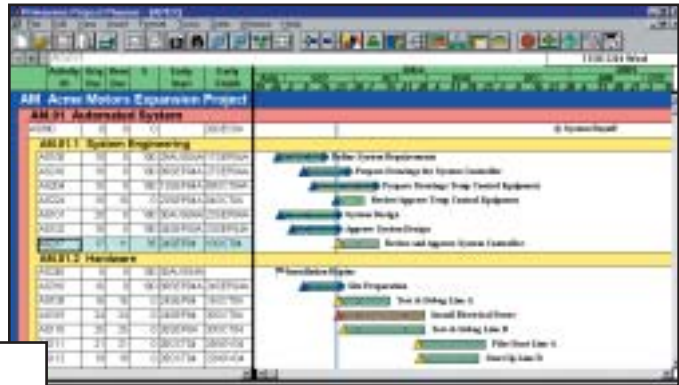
AM Acme Motors Expansion Project
AM.01 Automated System
AM.01.1 System Engineering
AM.01.2 Hardware

Define System Requirements
Prepare Drawings for System Controller
Prepare Drawings Temp Control Equipment
Review Approve Temp Control Equipment
System Design
Approve System Design
Review and Approve System Controller
Installation Begins
Site Preparation
Test & Debug Line A
Install Electrical Power
Test & Debug Line B
Plant Start Line A
Start Up Line B
System Runoff